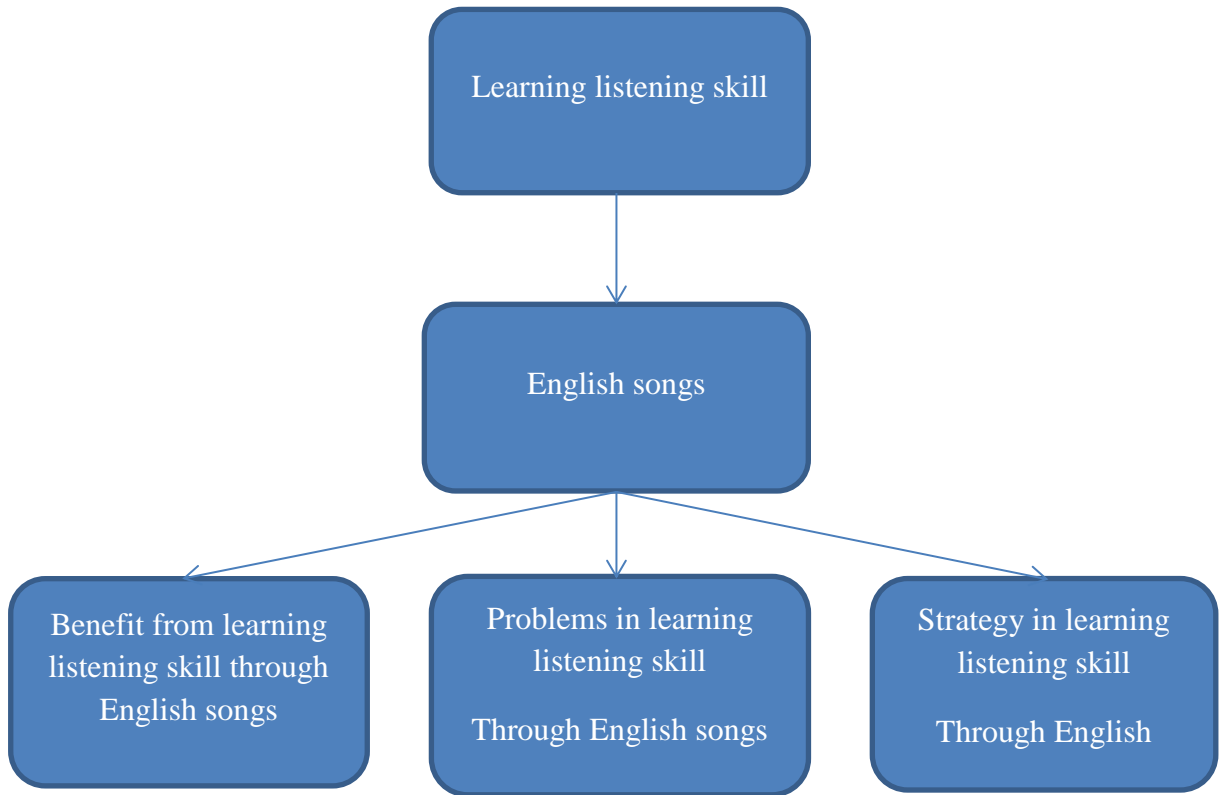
Learning listening skill

English songs

Benefit from learning listening skill through English songs

Problems in learning listening skill

Through English songs

Strategy in learning listening skill

Through English